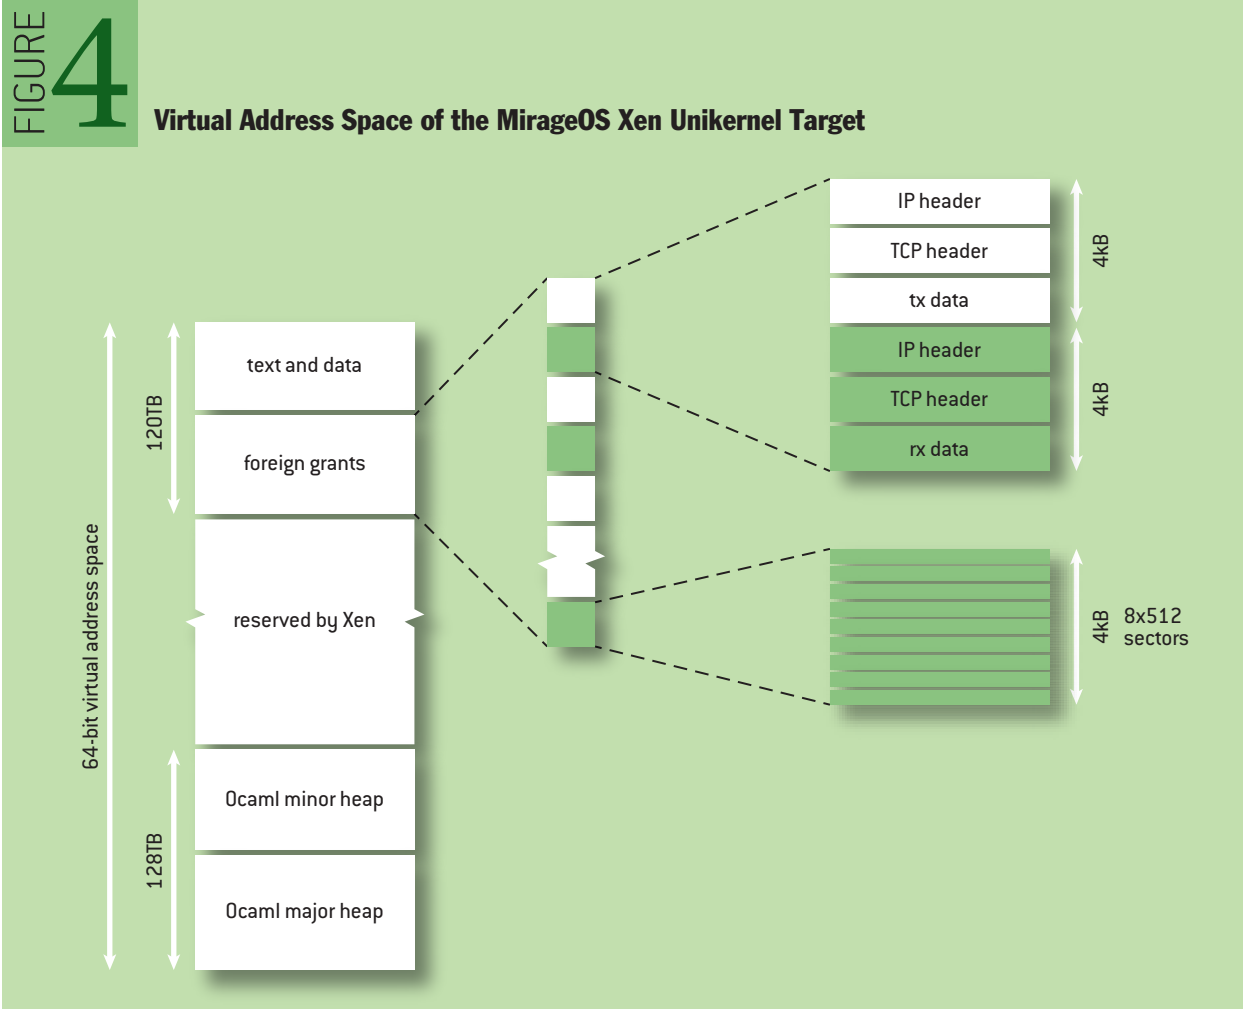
FIGURE 4

Virtual Address Space of the MirageOS Xen Unikernel Target

64-bit virtual address space

120TB

text and data

foreign grants

reserved by Xen

128TB

Ocaml minor heap

Ocaml major heap

IP header

TCP header

tx data

4kB

IP header

TCP header

rx data

4kB

4kB

8x512 sectors